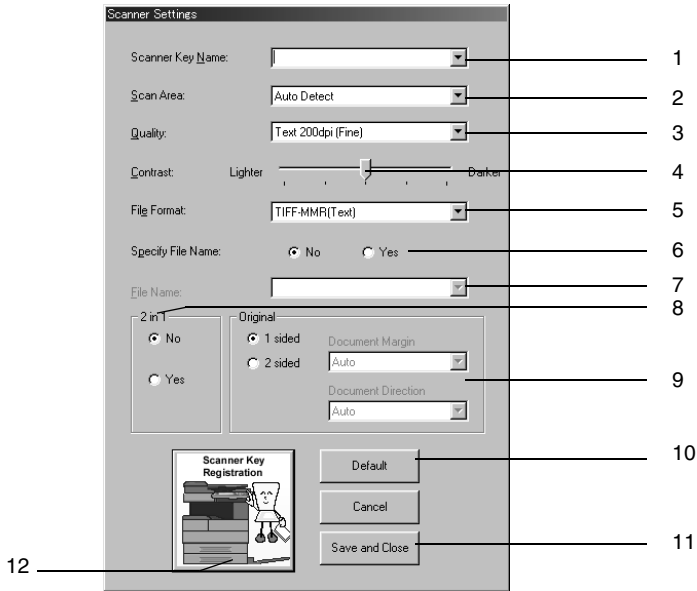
Scanner Settings

Scanner Key Name:

Scan Area: Auto Detect

Quality: Text 200dpi (Fine)

Contrast: Lighter Darker

File Format: TIFF-MMR(Text)

Specify File Name: No Yes

File Name:

2 in 1
No
Yes

Original
1 sided
2 sided
Document Margin
Auto
Document Direction
Auto

Scanner Key Registration

Default

Cancel

Save and Close

1
2
3
4
5
6
7
8
9
10
11
12